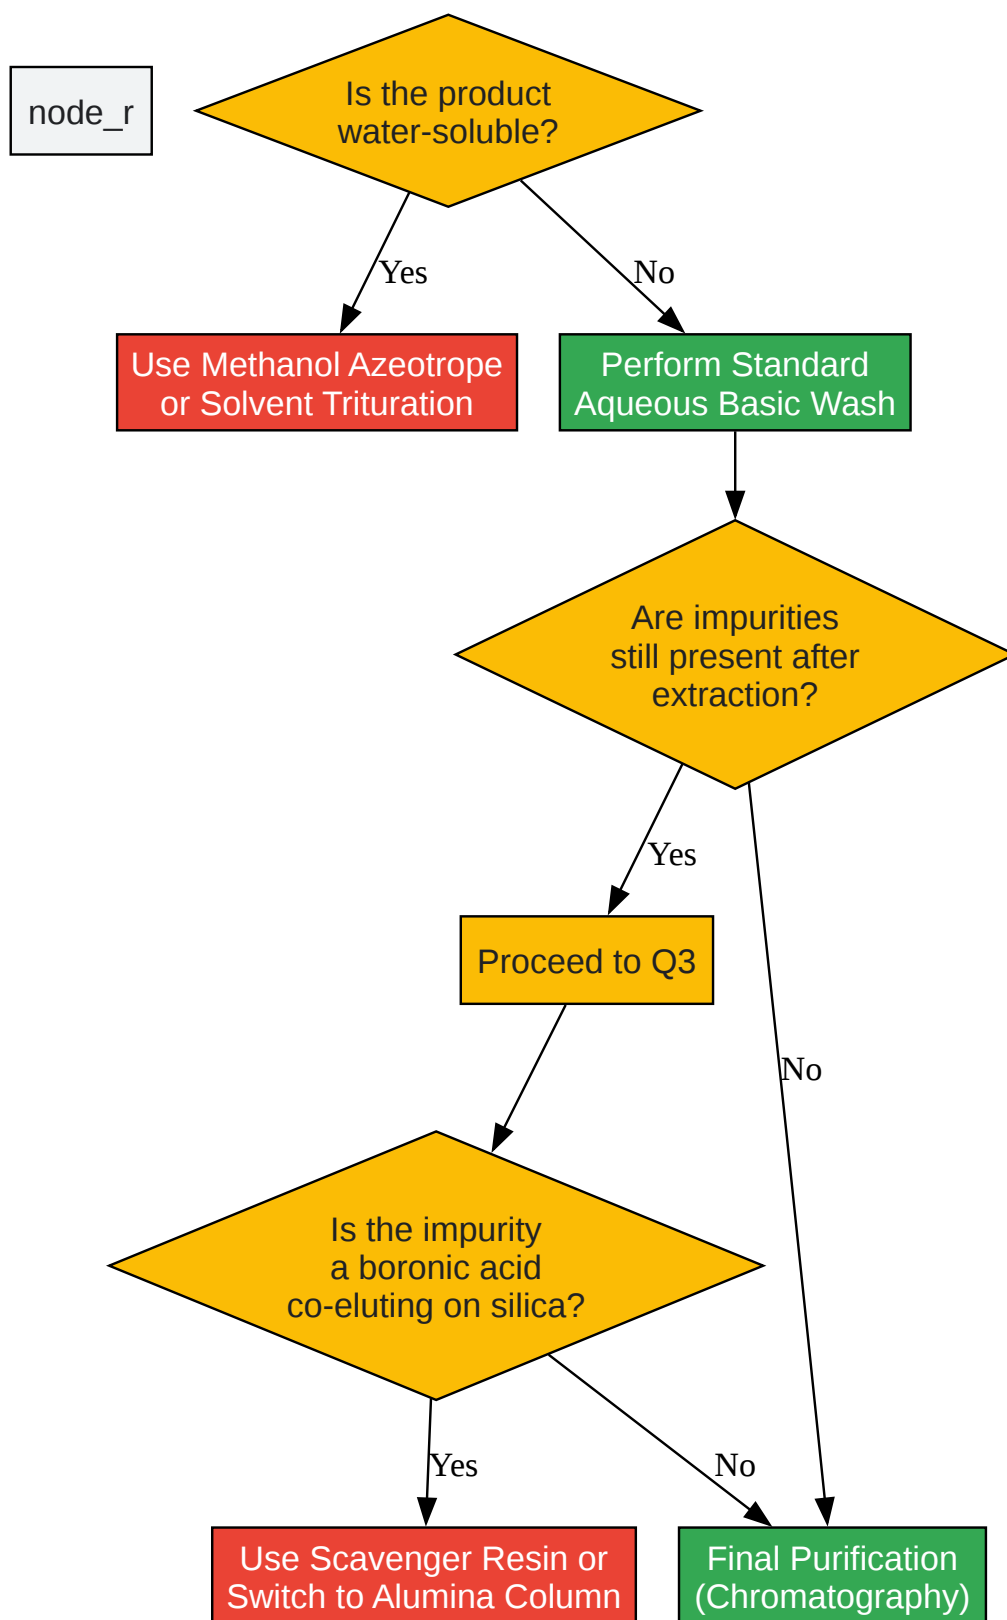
node_r

Is the product water-soluble?

Yes

No

Use Methanol Azeotrope or Solvent Trituration

Perform Standard Aqueous Basic Wash

Are impurities still present after extraction?

Yes

Proceed to Q3

No

Is the impurity a boronic acid co-eluting on silica?

Yes

No

Use Scavenger Resin or Switch to Alumina Column

Final Purification (Chromatography)